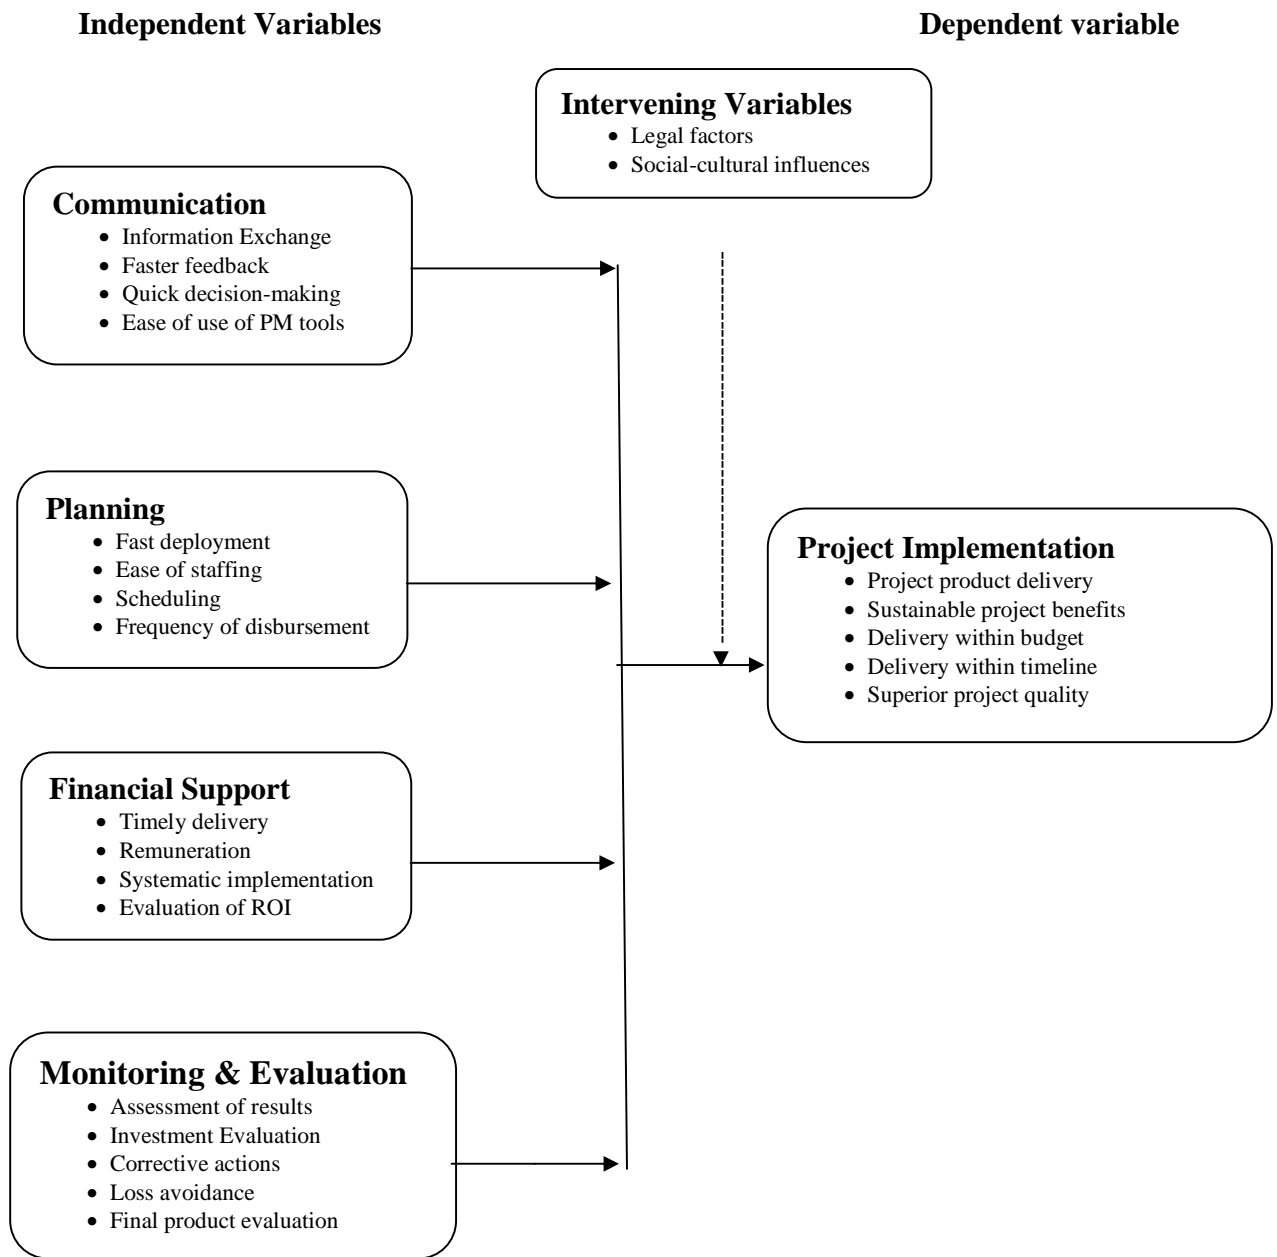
Independent Variables

Dependent variable

Intervening Variables
- Legal factors
- Social-cultural influences

Communication
- Information Exchange
- Faster feedback
- Quick decision-making
- Ease of use of PM tools

Planning
- Fast deployment
- Ease of staffing
- Scheduling
- Frequency of disbursement

Project Implementation
- Project product delivery
- Sustainable project benefits
- Delivery within budget
- Delivery within timeline
- Superior project quality

Financial Support
- Timely delivery
- Remuneration
- Systematic implementation
- Evaluation of ROI

Monitoring & Evaluation
- Assessment of results
- Investment Evaluation
- Corrective actions
- Loss avoidance
- Final product evaluation